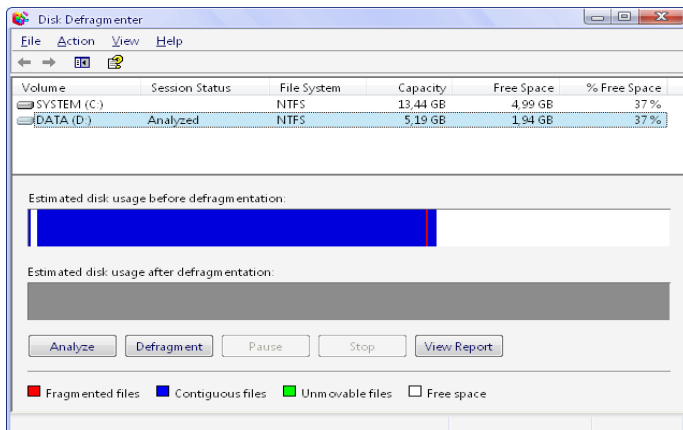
Disk Defragmenter

File Action View Help

| Volume | Session Status | File System | Capacity | Free Space | % Free Space |
|---|---|---|---|---|---|
| SYSTEM (C:) | | NTFS | 13,44 GB | 4,99 GB | 37 % |
| DATA (D:) | Analyzed | NTFS | 5,19 GB | 1,94 GB | 37 % |

Estimated disk usage before defragmentation:

Estimated disk usage after defragmentation:

Analyze Defragment Pause Stop View Report

Fragmented files Contiguous files Unmovable files Free space